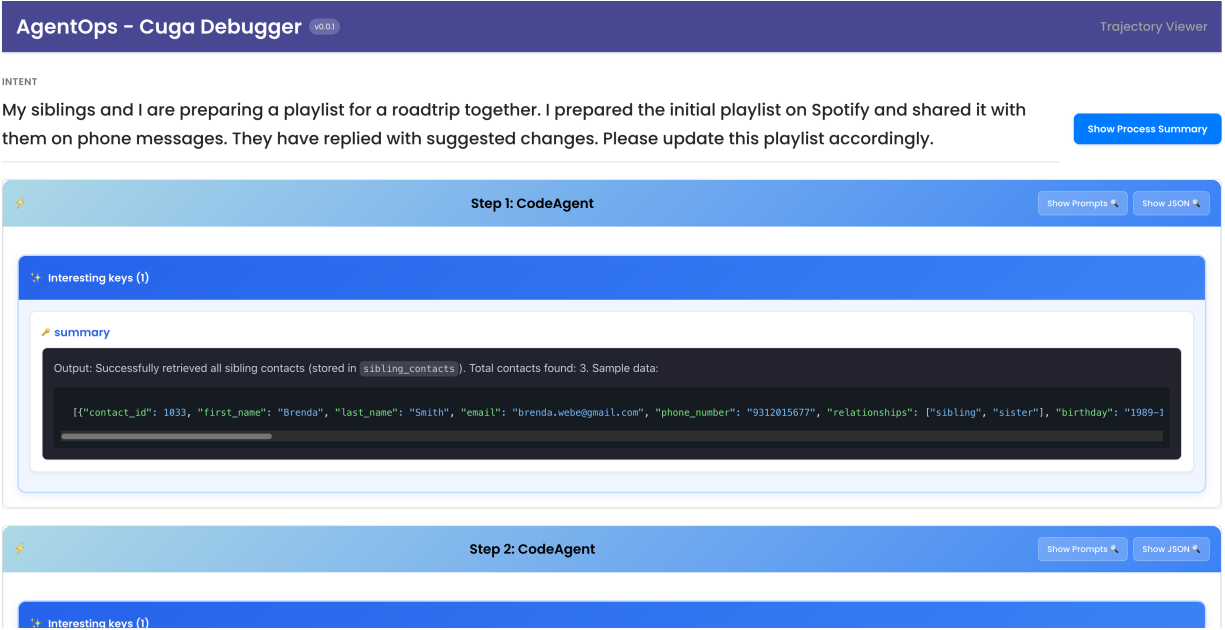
AgentOps - Cuga Debugger v0.0.1

Trajectory Viewer

INTENT

My siblings and I are preparing a playlist for a roadtrip together. I prepared the initial playlist on Spotify and shared it with them on phone messages. They have replied with suggested changes. Please update this playlist accordingly.

Show Process Summary

Step 1: CodeAgent

Show Prompts 🔍 Show JSON 🔍

✨ Interesting keys (1)

🔑 summary

Output: Successfully retrieved all sibling contacts (stored in sibling_contacts). Total contacts found: 3. Sample data:

[{"contact_id": 1033, "first_name": "Brenda", "last_name": "Smith", "email": "brenda.webe@gmail.com", "phone_number": "9312015677", "relationships": ["sibling", "sister"], "birthday": "1989-1

Step 2: CodeAgent

Show Prompts 🔍 Show JSON 🔍

✨ Interesting keys (1)